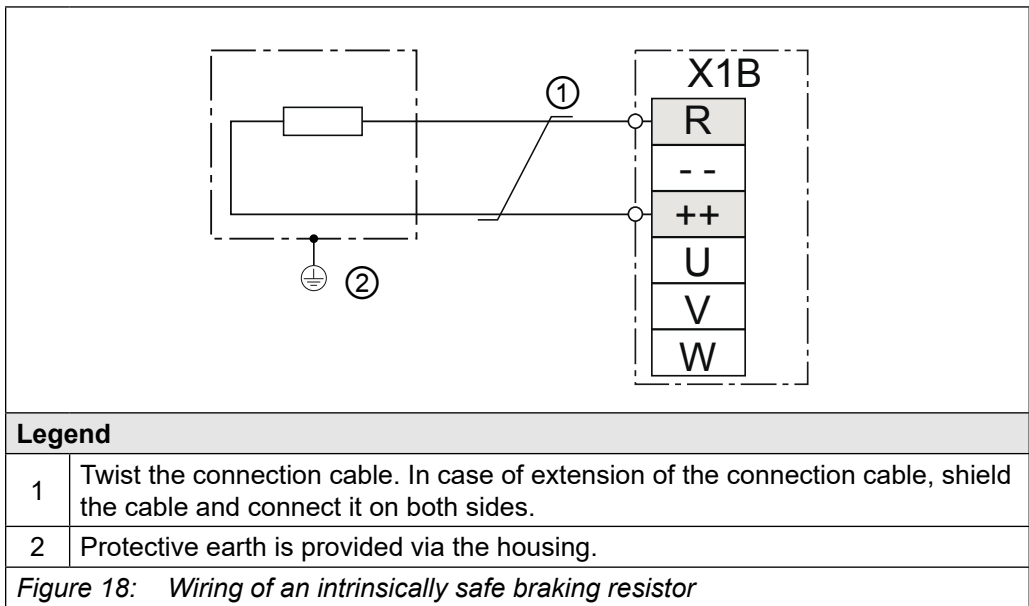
X1B

R

- -

++

U

V

W

1

2

| Legend | |
|---|---|
| 1 | Twist the connection cable. In case of extension of the connection cable, shield the cable and connect it on both sides. |
| 2 | Protective earth is provided via the housing. |

*Figure 18: Wiring of an intrinsically safe braking resistor*